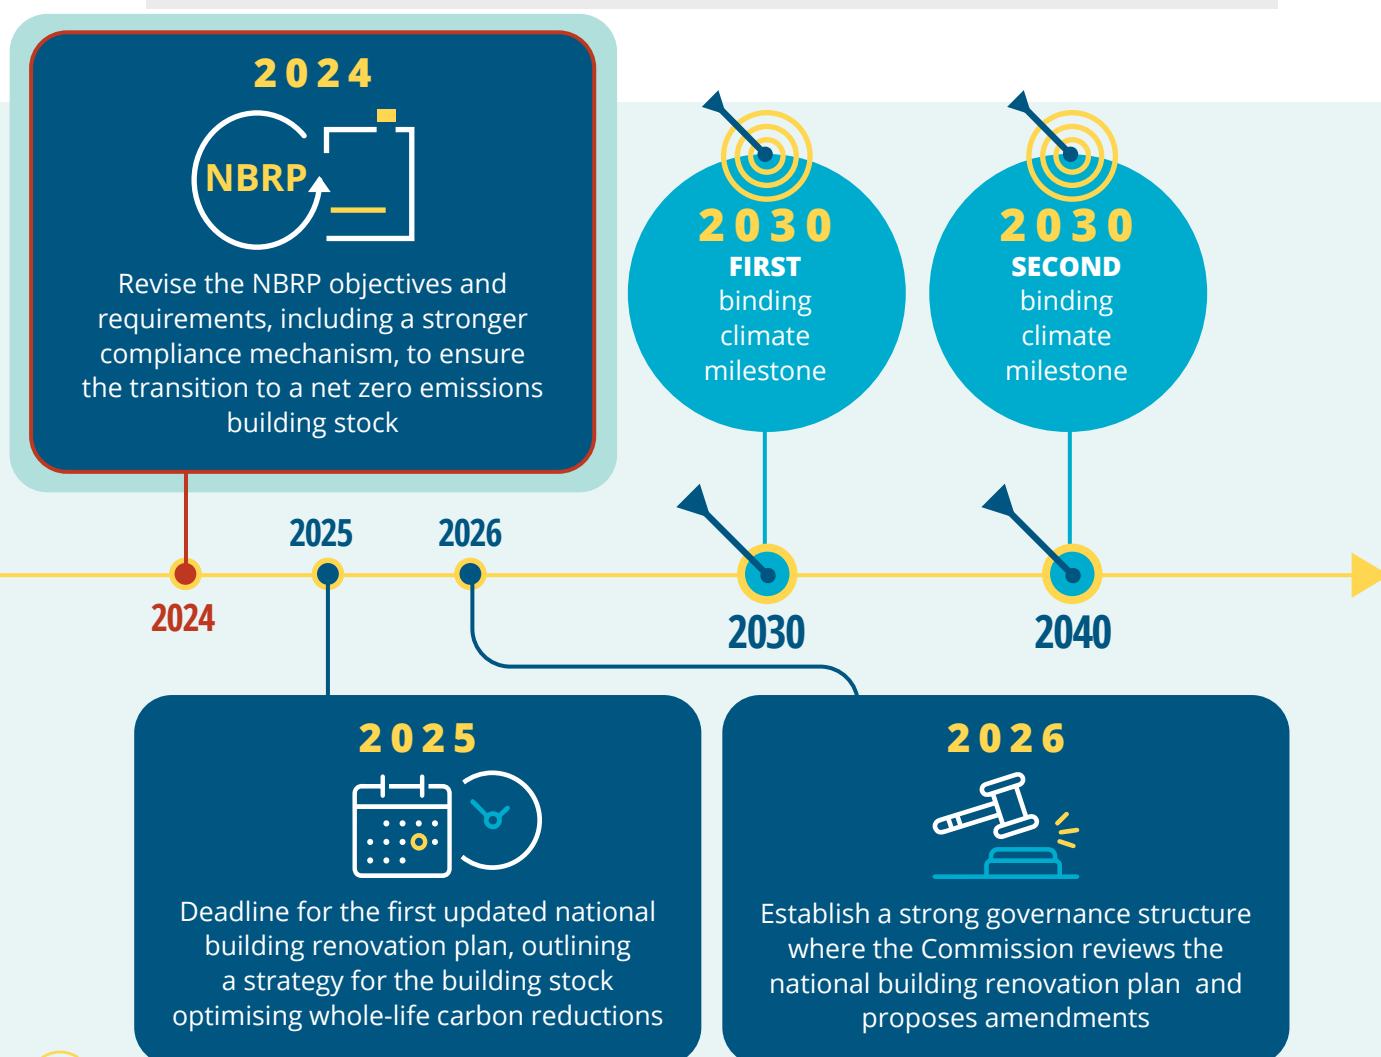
2024

NBRP

Revise the NBRP objectives and requirements, including a stronger compliance mechanism, to ensure the transition to a net zero emissions building stock

2030
FIRST
binding
climate
milestone

2030
SECOND
binding
climate
milestone

2025

2026

2024

2030

2040

2025

Deadline for the first updated national building renovation plan, outlining a strategy for the building stock optimising whole-life carbon reductions

2026

Establish a strong governance structure where the Commission reviews the national building renovation plan and proposes amendments